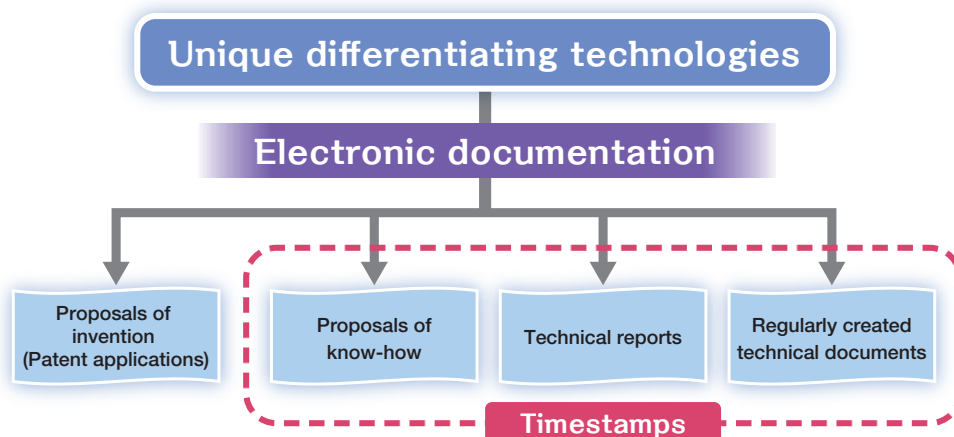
Unique differentiating technologies

Electronic documentation

Proposals of invention (Patent applications)

Proposals of know-how

Technical reports

Regularly created technical documents

Timestamps